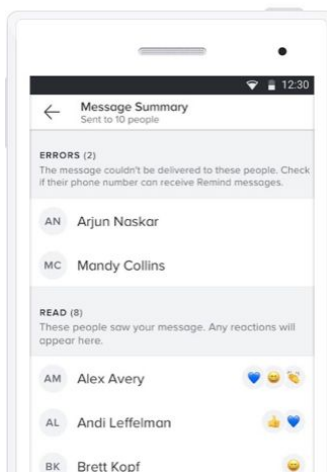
12:30

Message Summary
Sent to 10 people

ERRORS (2)
The message couldn't be delivered to these people. Check if their phone number can receive Remind messages.

AN Arjun Naskar

MC Mandy Collins

READ (8)
These people saw your message. Any reactions will appear here.

AM Alex Avery

AL Andi Leffelman

BK Brett Kopf